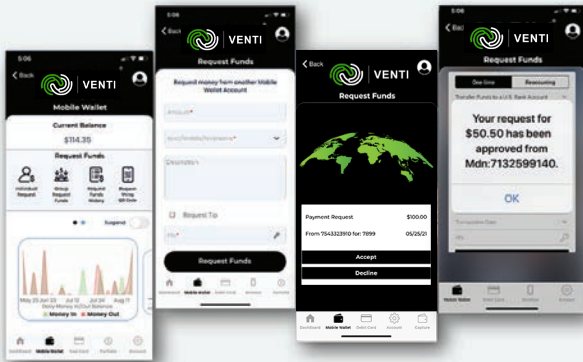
5:06

< Back

VENTI

Mobile Wallet

Current Balance

$114.35

Request Funds

Individual Request

Group Request Funds

Request Funds History

Request Using QR Code

Suspend

May 25 Jun 22 Jul 12 Jul 24 Aug 11

Money In Money Out

Dashboard Mobile Wallet Debit Card Portfolio Account

5:06

< Back

VENTI

Request Funds

Request money from another Mobile Wallet Account

Amount*

Mdn/Mobile/Username*

Description

Request Tip

PIN*

Request Funds

Dashboard Mobile Wallet Debit Card Account Portfolio

< Back

VENTI

Request Funds

Payment Request $100.00

From 7543323910 for: 7899 05/25/21

Accept

Decline

Dashboard Mobile Wallet Debit Card Account Capture

5:06

< Back

VENTI

Request Funds

One time Reoccurring

Transfer Funds to a U.S. Bank Account

Your request for $50.50 has been approved from Mdn:7132599140.

OK

Mobile Wallet Debit Card Portfolio Account